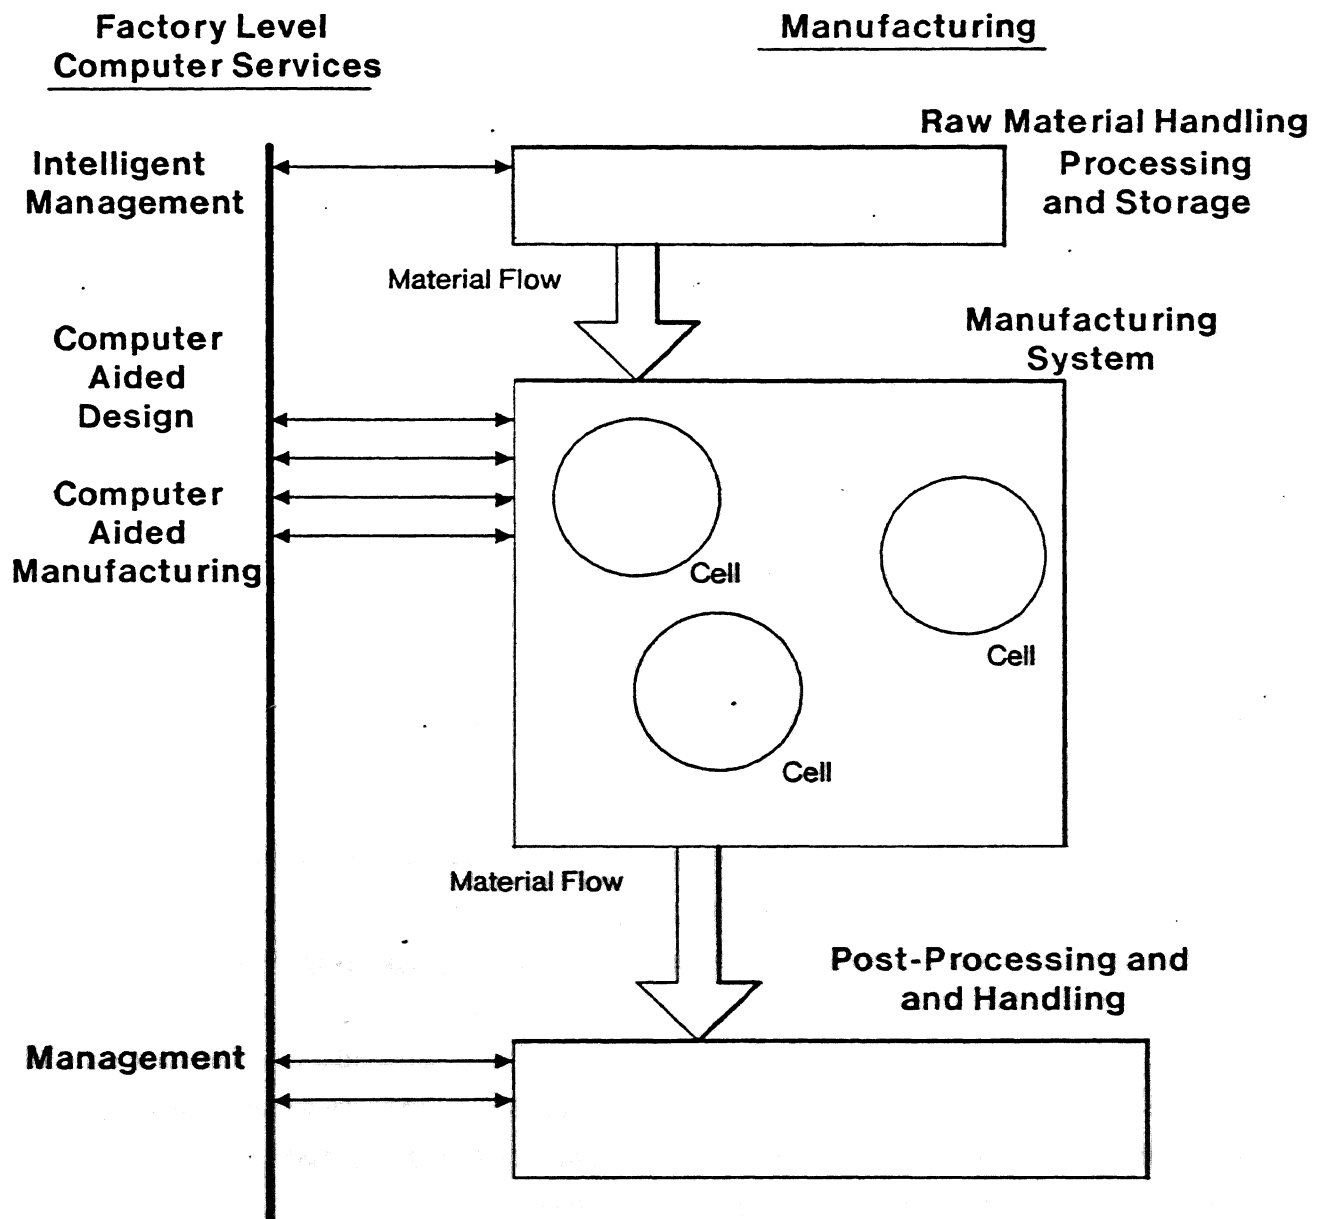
Factory Level
Computer Services

Manufacturing

Raw Material Handling
Processing
and Storage

Intelligent
Management

Material Flow

Manufacturing
System

Computer
Aided
Design

Computer
Aided
Manufacturing

Cell

Cell

Cell

Material Flow

Post-Processing and
and Handling

Management